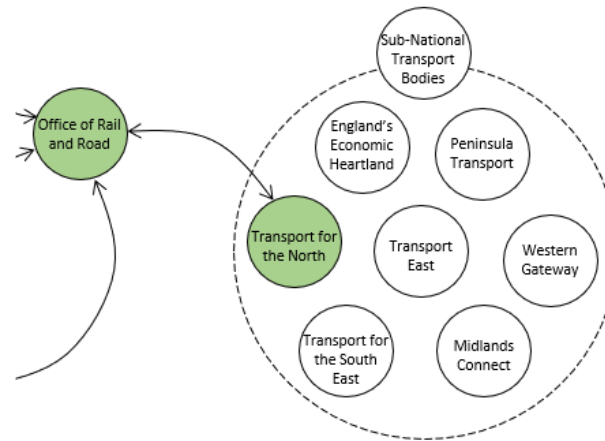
Sub-National Transport Bodies

Office of Rail and Road

England's Economic Heartland

Peninsula Transport

Transport for the North

Transport East

Western Gateway

Transport for the South East

Midlands Connect